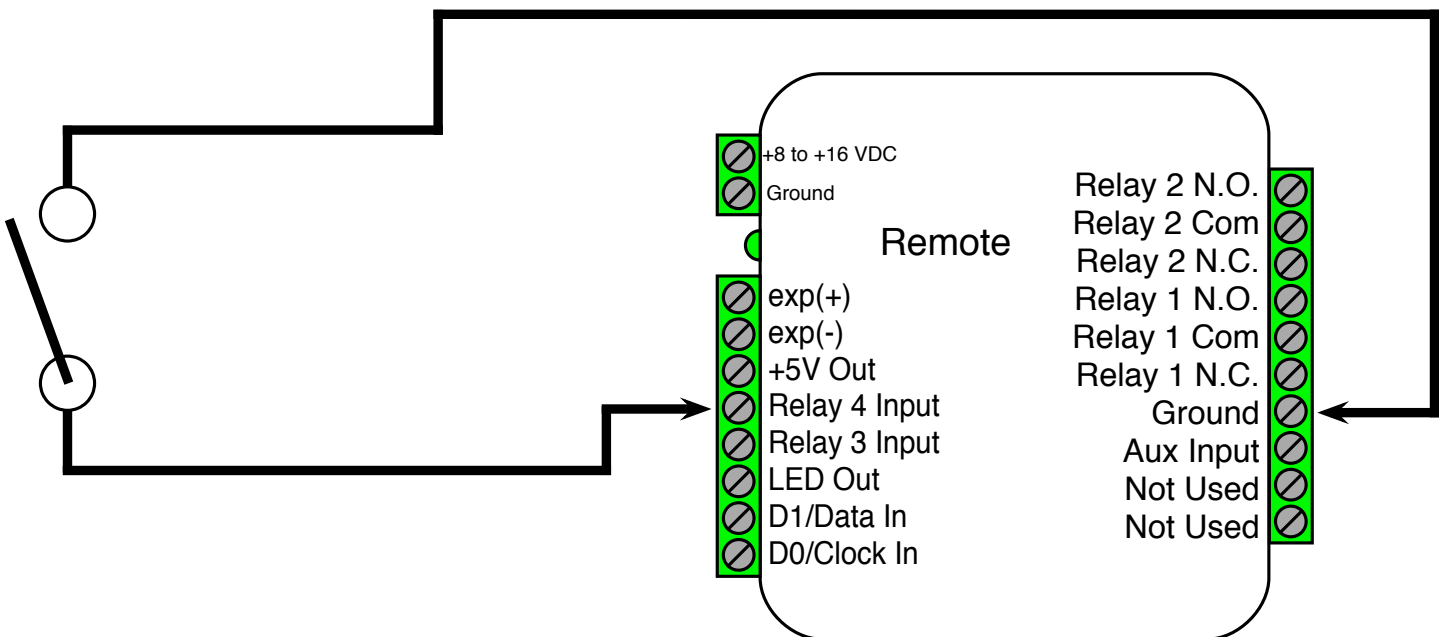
+8 to +16 VDC
Ground

Remote

exp(+)
exp(-)
+5V Out
Relay 4 Input
Relay 3 Input
LED Out
D1/Data In
D0/Clock In

Relay 2 N.O.
Relay 2 Com
Relay 2 N.C.
Relay 1 N.O.
Relay 1 Com
Relay 1 N.C.
Ground
Aux Input
Not Used
Not Used